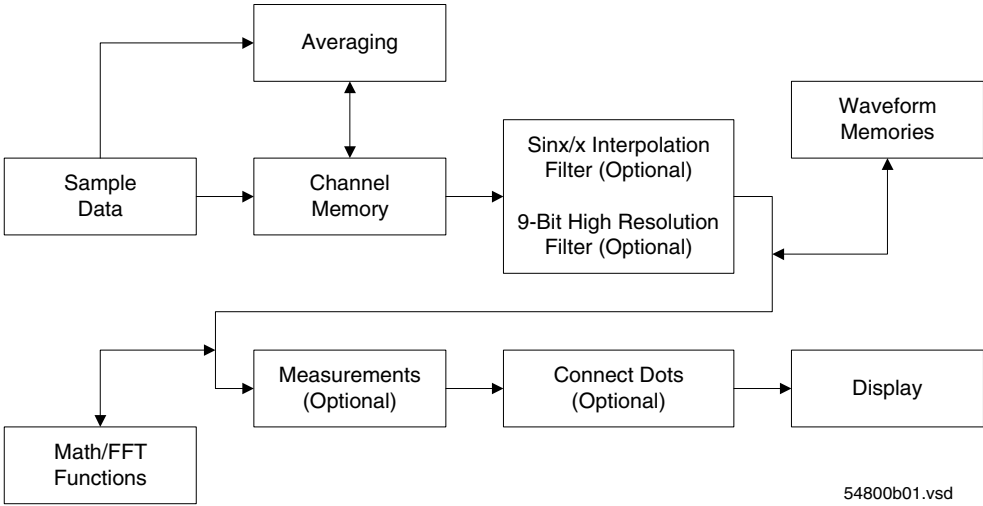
Averaging

Waveform Memories

Sample Data

Channel Memory

Sinx/x Interpolation Filter (Optional)

9-Bit High Resolution Filter (Optional)

Measurements (Optional)

Connect Dots (Optional)

Display

Math/FFT Functions

54800b01.vsd